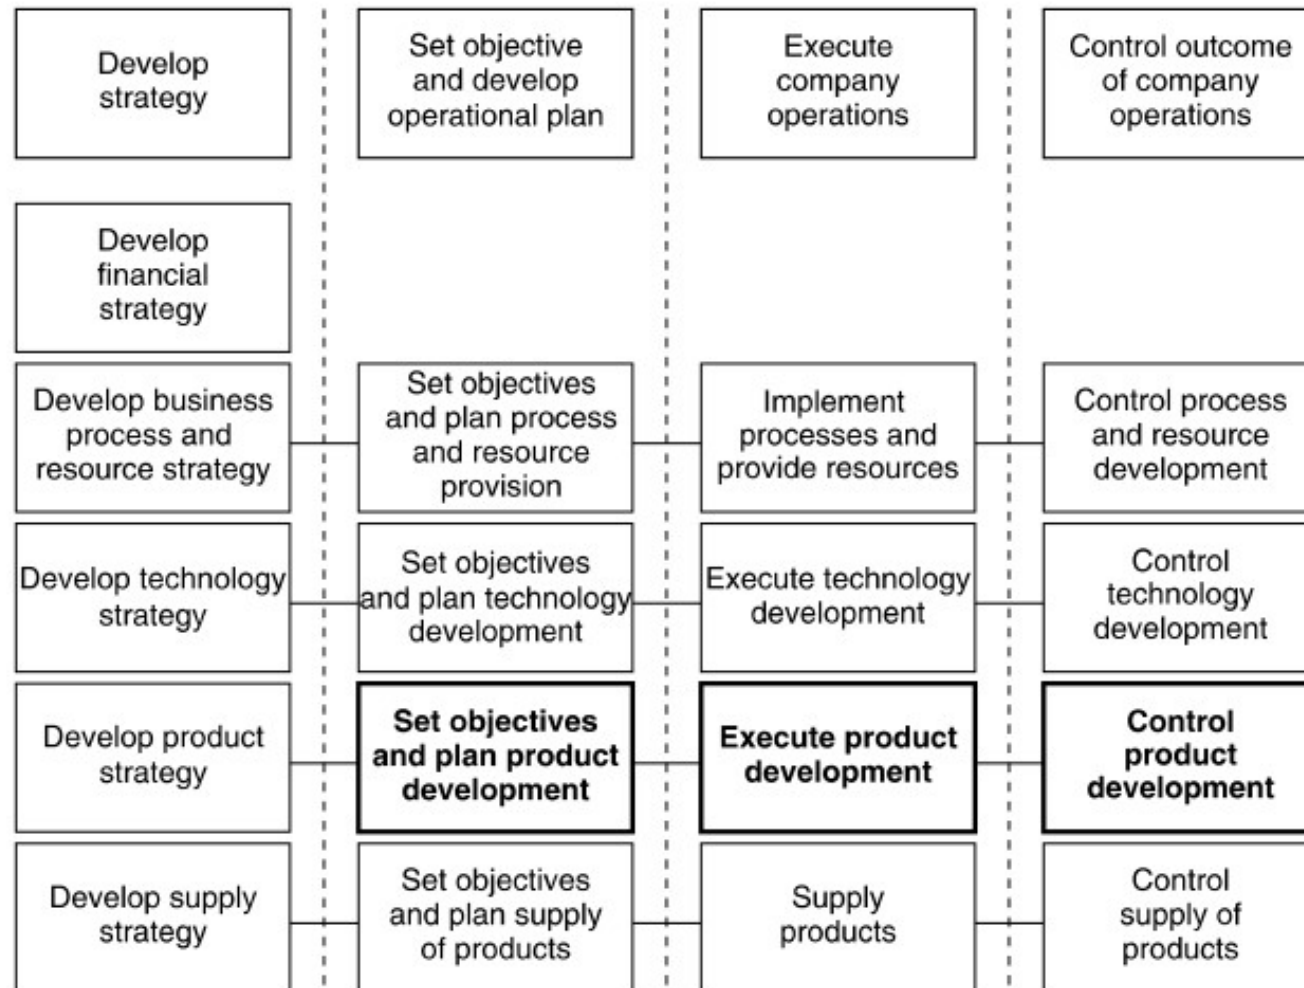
Develop strategy

Set objective and develop operational plan

Execute company operations

Control outcome of company operations

Develop financial strategy

Develop business process and resource strategy

Set objectives and plan process and resource provision

Implement processes and provide resources

Control process and resource development

Develop technology strategy

Set objectives and plan technology development

Execute technology development

Control technology development

Develop product strategy

**Set objectives and plan product development**

**Execute product development**

**Control product development**

Develop supply strategy

Set objectives and plan supply of products

Supply products

Control supply of products